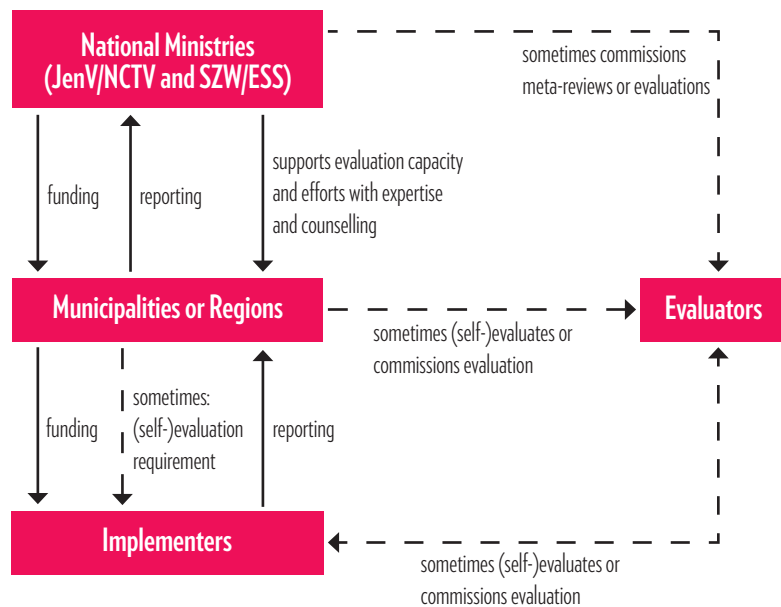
National Ministries (JenV/NCTV and SZW/ESS)

sometimes commissions meta-reviews or evaluations

funding

reporting

supports evaluation capacity and efforts with expertise and counselling

Municipalities or Regions

sometimes (self-)evaluates or commissions evaluation

Evaluators

funding

sometimes: (self-)evaluation requirement

reporting

Implementers

sometimes (self-)evaluates or commissions evaluation